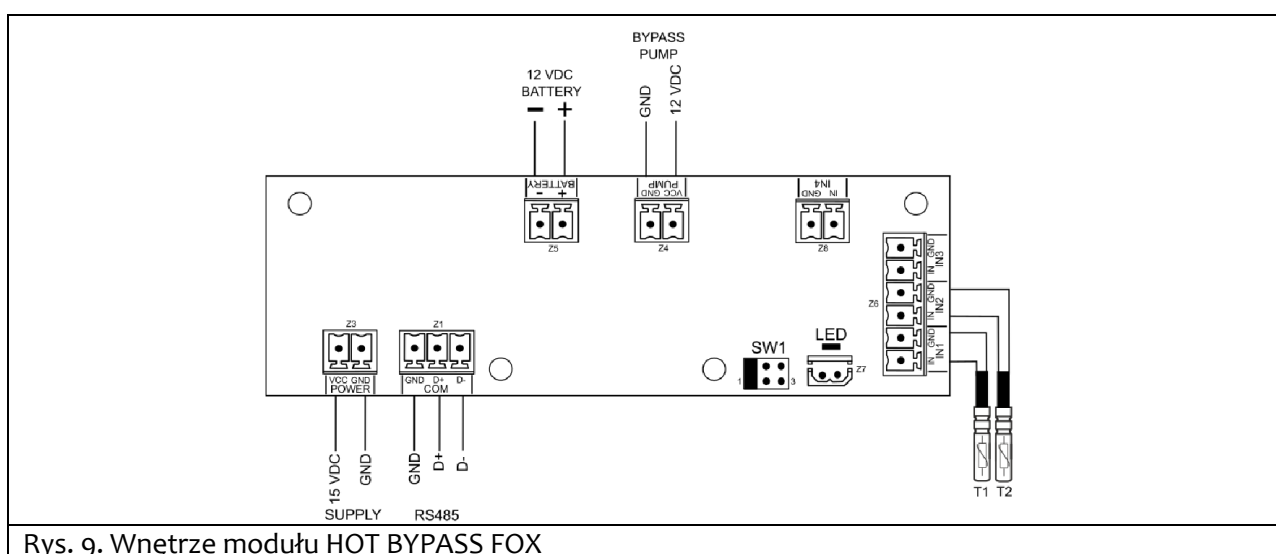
BYPASS PUMP
12 VDC BATTERY
− +
GND 12 VDC
BATTERY
- +
PUMP
VCC GND
IN4
IN GND
Z5
Z4
Z8
Z6
GND IN3 IN
GND IN2 IN
GND IN1 IN
Z3
Z1
LED
SW1
1 3
Z7
VCC GND
POWER
GND D+ D-
COM
15 VDC
GND
GND
D+
D-
SUPPLY
RS485
T1 T2
Rys. 9. Wnetrze modułu HOT BYPASS FOX